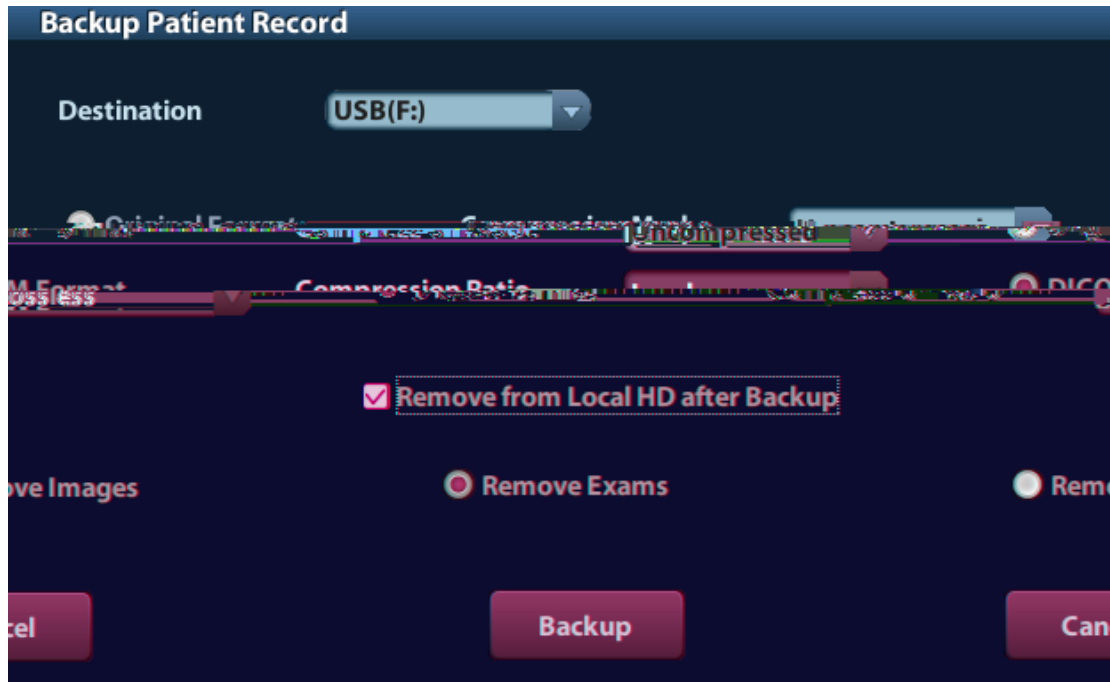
Backup Patient Record

Destination USB(F:)

Original Format Compression Mode Uncompressed

M Format Compression Ratio Lossless DICO

Remove from Local HD after Backup

ove Images Remove Exams Remo

cel Backup Can